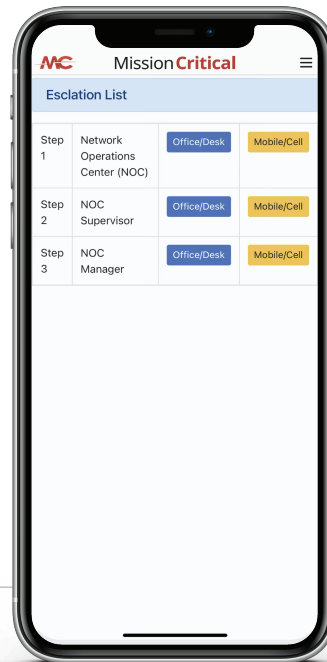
MC Mission Critical ☰

Esclation List

| | | | |
|---|---|---|---|
| Step 1 | Network Operations Center (NOC) | Office/Desk | Mobile/Cell |
| Step 2 | NOC Supervisor | Office/Desk | Mobile/Cell |
| Step 3 | NOC Manager | Office/Desk | Mobile/Cell |